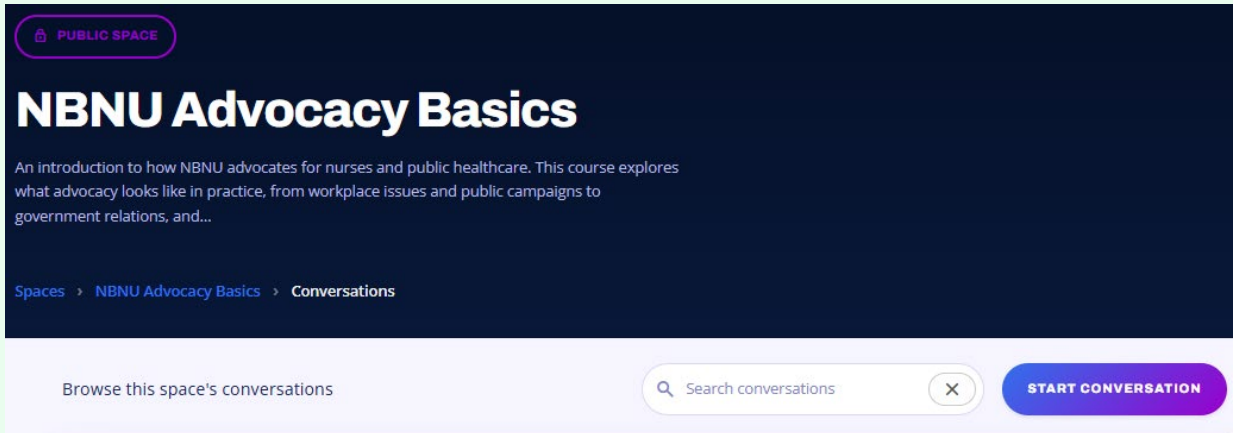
PUBLIC SPACE

NBNU Advocacy Basics

An introduction to how NBNU advocates for nurses and public healthcare. This course explores what advocacy looks like in practice, from workplace issues and public campaigns to government relations, and...

Spaces › NBNU Advocacy Basics › Conversations

Browse this space's conversations

Search conversations

START CONVERSATION